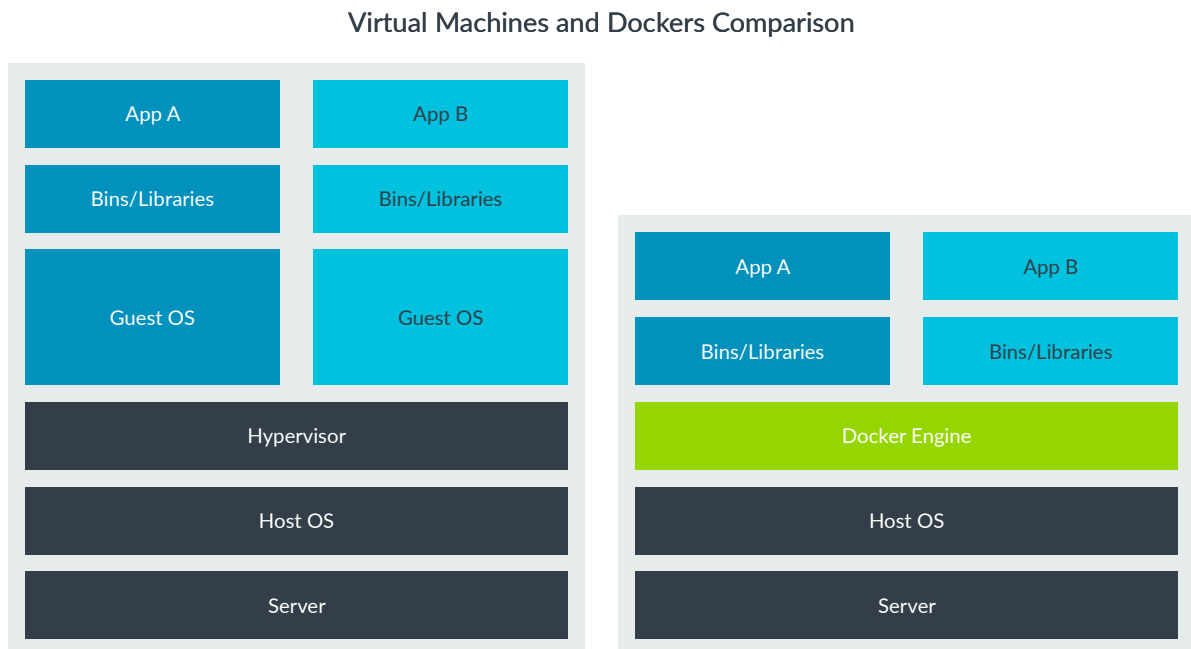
Virtual Machines and Dockers Comparison

App A

App B

Bins/Libraries

Bins/Libraries

Guest OS

Guest OS

Hypervisor

Host OS

Server

App A

App B

Bins/Libraries

Bins/Libraries

Docker Engine

Host OS

Server